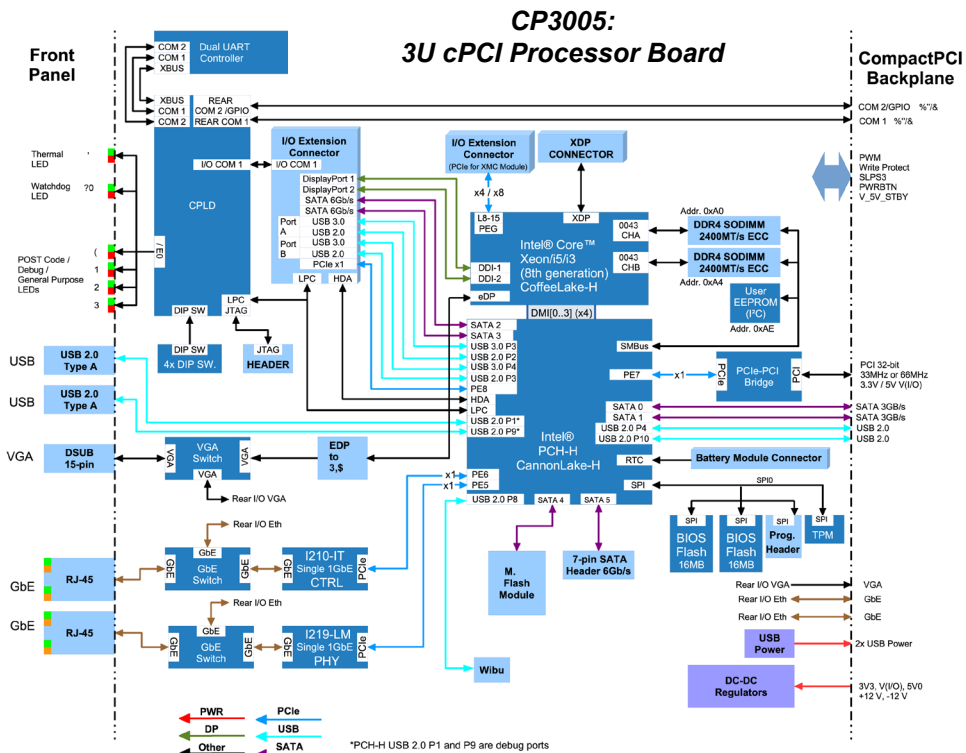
CP3005:
3U cPCI Processor Board

Front Panel

CompactPCI Backplane

COM 2
COM 1
XBUS
Dual UART Controller

XBUS
COM 1
COM 2
REAR COM 2 /GPIO
REAR COM 1

COM 2/GPIO %"/&
COM 1 %"/&

Thermal LED
Watchdog LED ?0
POST Code / Debug / General Purpose LEDs
(
1
2
3

CPLD
I/O COM 1
/ E0
DIP SW
LPC
JTAG

DIP SW
4x DIP SW.
JTAG
HEADER

I/O Extension Connector
I/O COM 1
DisplayPort 1
DisplayPort 2
SATA 6Gb/s
SATA 6Gb/s
Port A
Port B
USB 3.0
USB 2.0
USB 3.0
USB 2.0
PCIe x1
LPC
HDA

I/O Extension Connector
(PCIe for XMC Module)
x4 / x8

XDP CONNECTOR

PWM
Write Protect
SLPS3
PWRBTN
V_5V_STBY

L8-15 PEG
XDP
Intel® Core™ Xeon/i5/i3 (8th generation) CoffeeLake-H
DDI-1
DDI-2
eDP
0043 CHA
0043 CHB
DMI[0...3] (x4)

Addr. 0xA0
DDR4 SODIMM 2400MT/s ECC
DDR4 SODIMM 2400MT/s ECC
Addr. 0xA4
User EEPROM (I²C)
Addr. 0xAE

SATA 2
SATA 3
USB 3.0 P3
USB 2.0 P2
USB 3.0 P4
USB 2.0 P3
PE8
HDA
LPC
USB 2.0 P1*
USB 2.0 P9*
SMBus
PE7
x1
PCIe
PCIe-PCI Bridge
PCI

PCI 32-bit
33MHz or 66MHz
3.3V / 5V V(I/O)

SATA 0
SATA 1
USB 2.0 P4
USB 2.0 P10
SATA 3Gb/s
SATA 3Gb/s
USB 2.0
USB 2.0

Intel® PCH-H CannonLake-H
RTC
Battery Module Connector
SPI
SPI0

USB
USB 2.0 Type A
USB
USB 2.0 Type A

VGA
DSUB 15-pin
VGA
VGA Switch
VGA
VGA
Rear I/O VGA
EDP to 3,$

x1 PE6
x1 PE5
USB 2.0 P8
SATA 4
SATA 5

SPI
BIOS Flash 16MB
SPI
BIOS Flash 16MB
SPI
Prog. Header
SPI
TPM

Rear I/O Eth
GbE
GbE
GbE Switch
GbE
GbE
RJ-45
I210-IT Single 1GbE CTRL
PCIe

GbE
RJ-45
Rear I/O Eth
GbE
GbE
GbE Switch
GbE
I219-LM Single 1GbE PHY
PCIe

M. Flash Module
7-pin SATA Header 6Gb/s

Rear I/O VGA
Rear I/O Eth
Rear I/O Eth
VGA
GbE
GbE

USB Power
2x USB Power

DC-DC Regulators
3V3, V(I/O), 5V0
+12 V, -12 V

Wibu

PWR
DP
Other
PCIe
USB
SATA

*PCH-H USB 2.0 P1 and P9 are debug ports